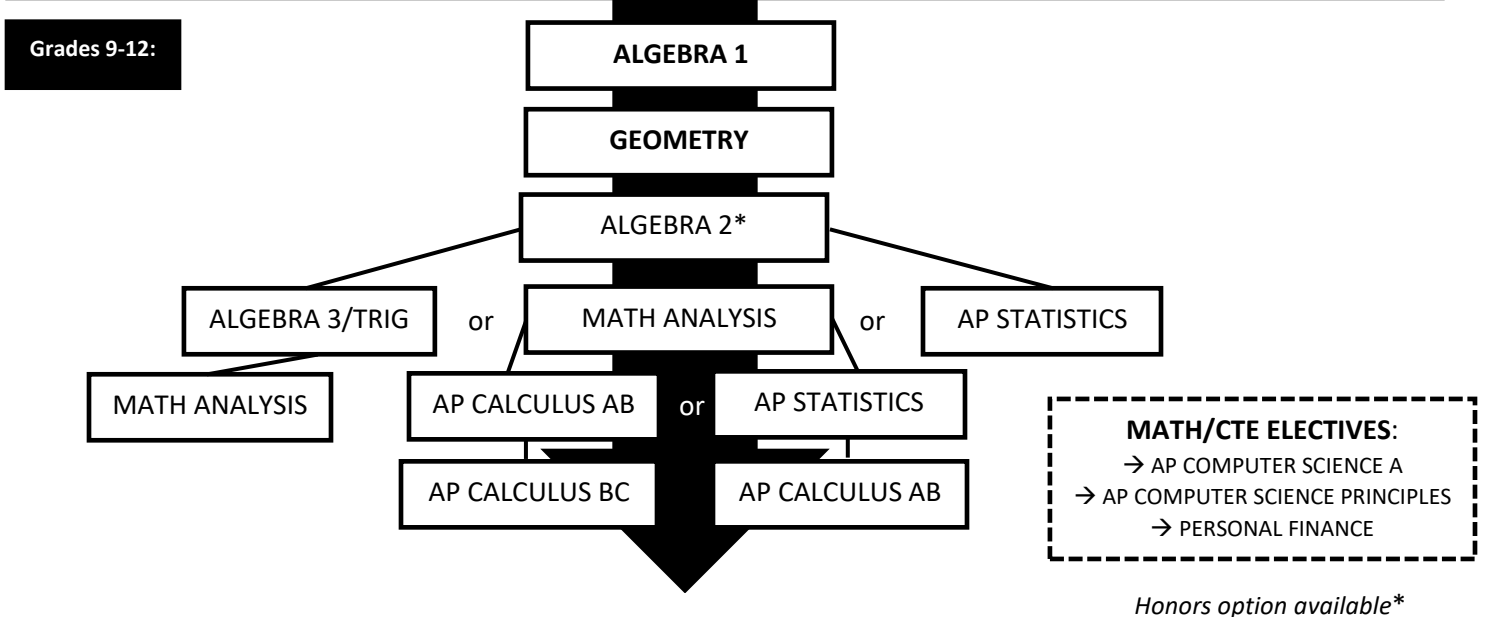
Grades 9-12:

ALGEBRA 1

GEOMETRY

ALGEBRA 2*

ALGEBRA 3/TRIG

or

MATH ANALYSIS

or

AP STATISTICS

MATH ANALYSIS

AP CALCULUS AB

or

AP STATISTICS

AP CALCULUS BC

AP CALCULUS AB

MATH/CTE ELECTIVES:
→ AP COMPUTER SCIENCE A
→ AP COMPUTER SCIENCE PRINCIPLES
→ PERSONAL FINANCE

Honors option available*